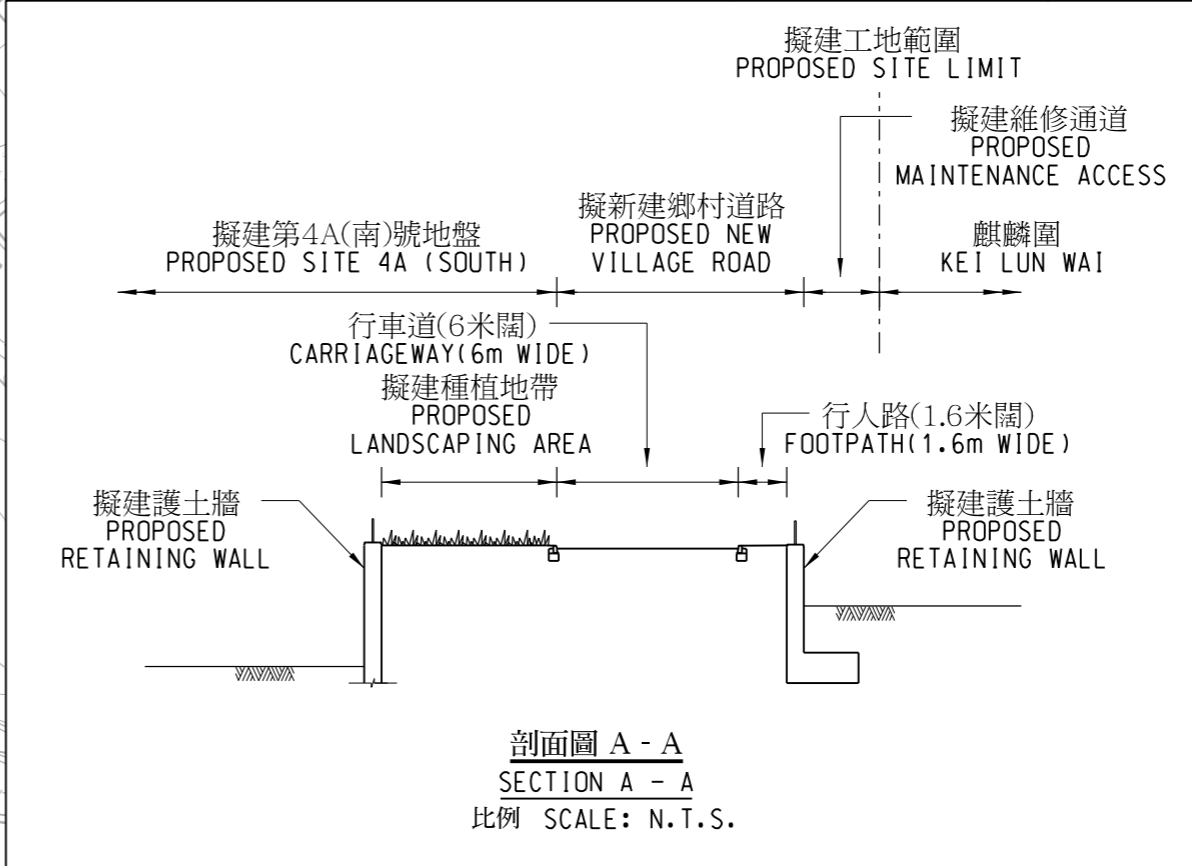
擬建工地範圍
PROPOSED SITE LIMIT

擬建維修通道
PROPOSED
MAINTENANCE ACCESS

擬建第4A(南)號地盤
PROPOSED SITE 4A (SOUTH)

擬新建鄉村道路
PROPOSED NEW
VILLAGE ROAD

麒麟圍
KEI LUN WAI

行車道(6米闊)
CARRIAGEWAY(6m WIDE)

擬建種植地帶
PROPOSED
LANDSCAPING AREA

行人路(1.6米闊)
FOOTPATH(1.6m WIDE)

擬建護土牆
PROPOSED
RETAINING WALL

擬建護土牆
PROPOSED
RETAINING WALL

剖面圖 A - A
SECTION A - A
比例 SCALE: N.T.S.